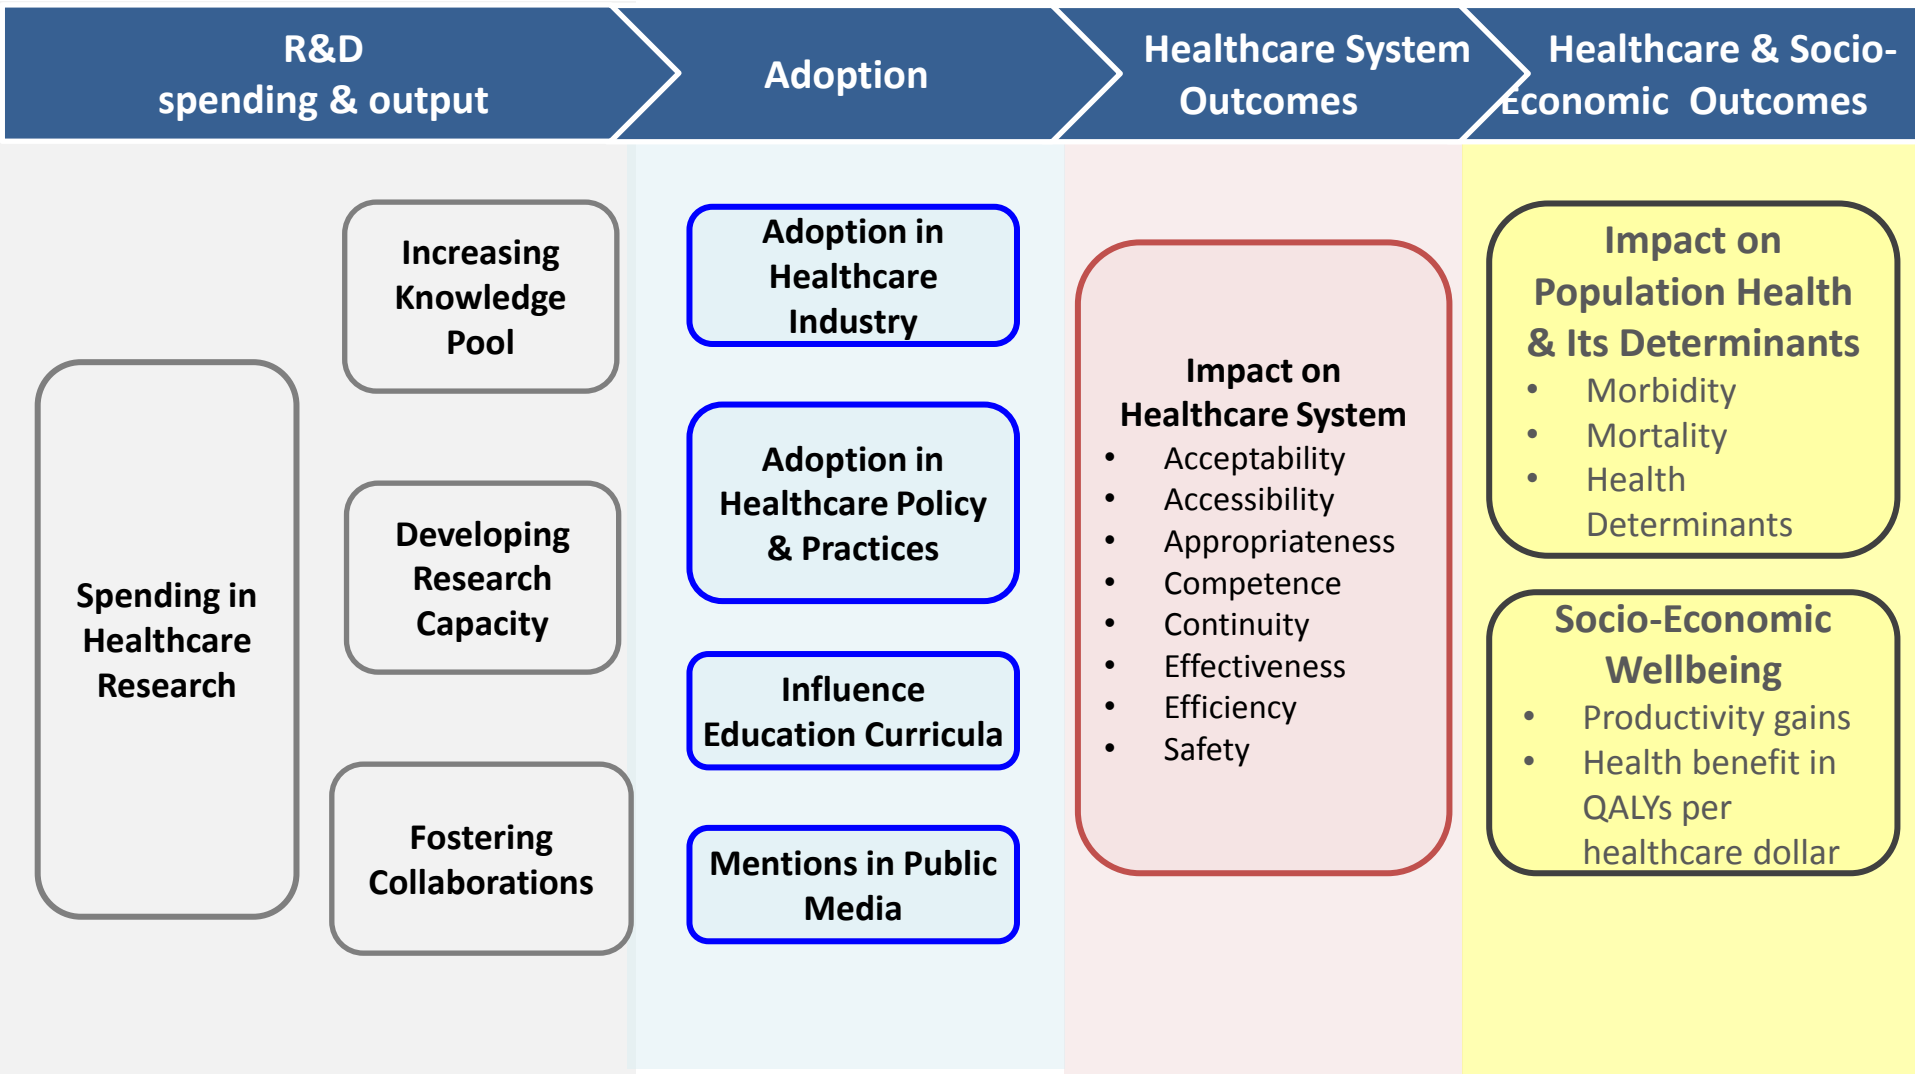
R&D spending & output

Adoption

Healthcare System Outcomes

Healthcare & Socio-Economic Outcomes

Spending in Healthcare Research

Increasing Knowledge Pool

Developing Research Capacity

Fostering Collaborations

Adoption in Healthcare Industry

Adoption in Healthcare Policy & Practices

Influence Education Curricula

Mentions in Public Media

Impact on Healthcare System
• Acceptability
• Accessibility
• Appropriateness
• Competence
• Continuity
• Effectiveness
• Efficiency
• Safety

Impact on Population Health & Its Determinants
• Morbidity
• Mortality
• Health Determinants

Socio-Economic Wellbeing
• Productivity gains
• Health benefit in QALYs per healthcare dollar